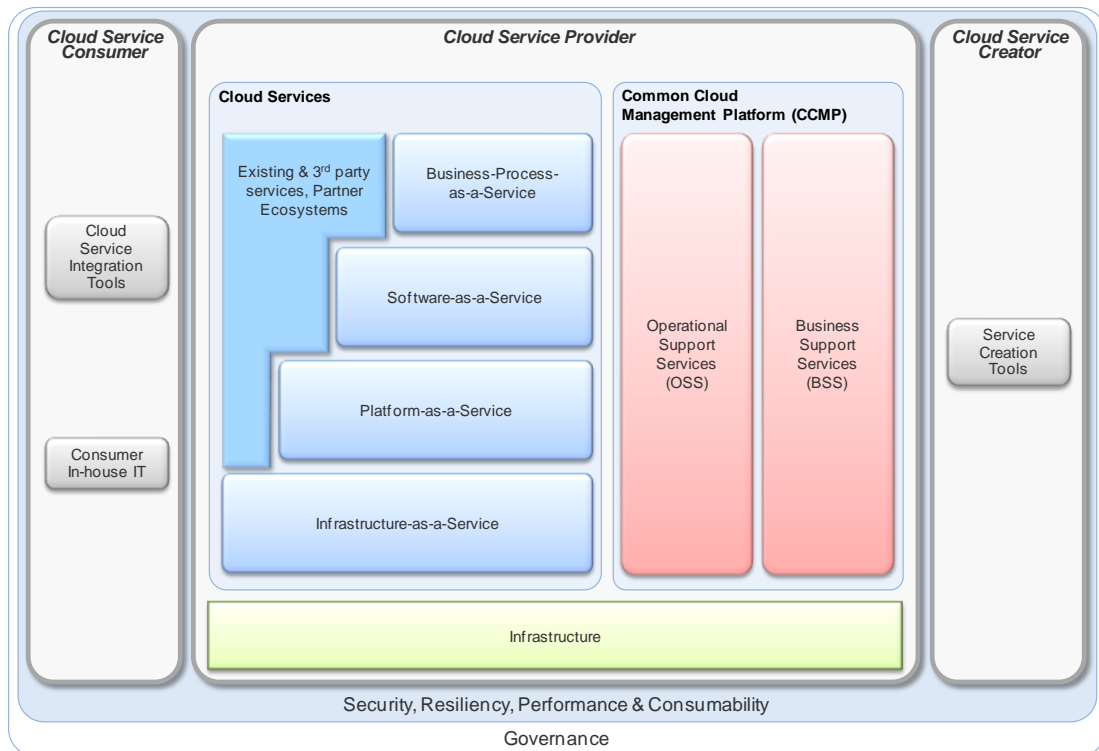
Cloud Service Consumer

Cloud Service Integration Tools

Consumer In-house IT

Cloud Service Provider

Cloud Services

Existing & 3$^{rd}$ party services, Partner Ecosystems

Business-Process-as-a-Service

Software-as-a-Service

Platform-as-a-Service

Infrastructure-as-a-Service

Common Cloud Management Platform (CCMP)

Operational Support Services (OSS)

Business Support Services (BSS)

Infrastructure

Cloud Service Creator

Service Creation Tools

Security, Resiliency, Performance & Consumability

Governance